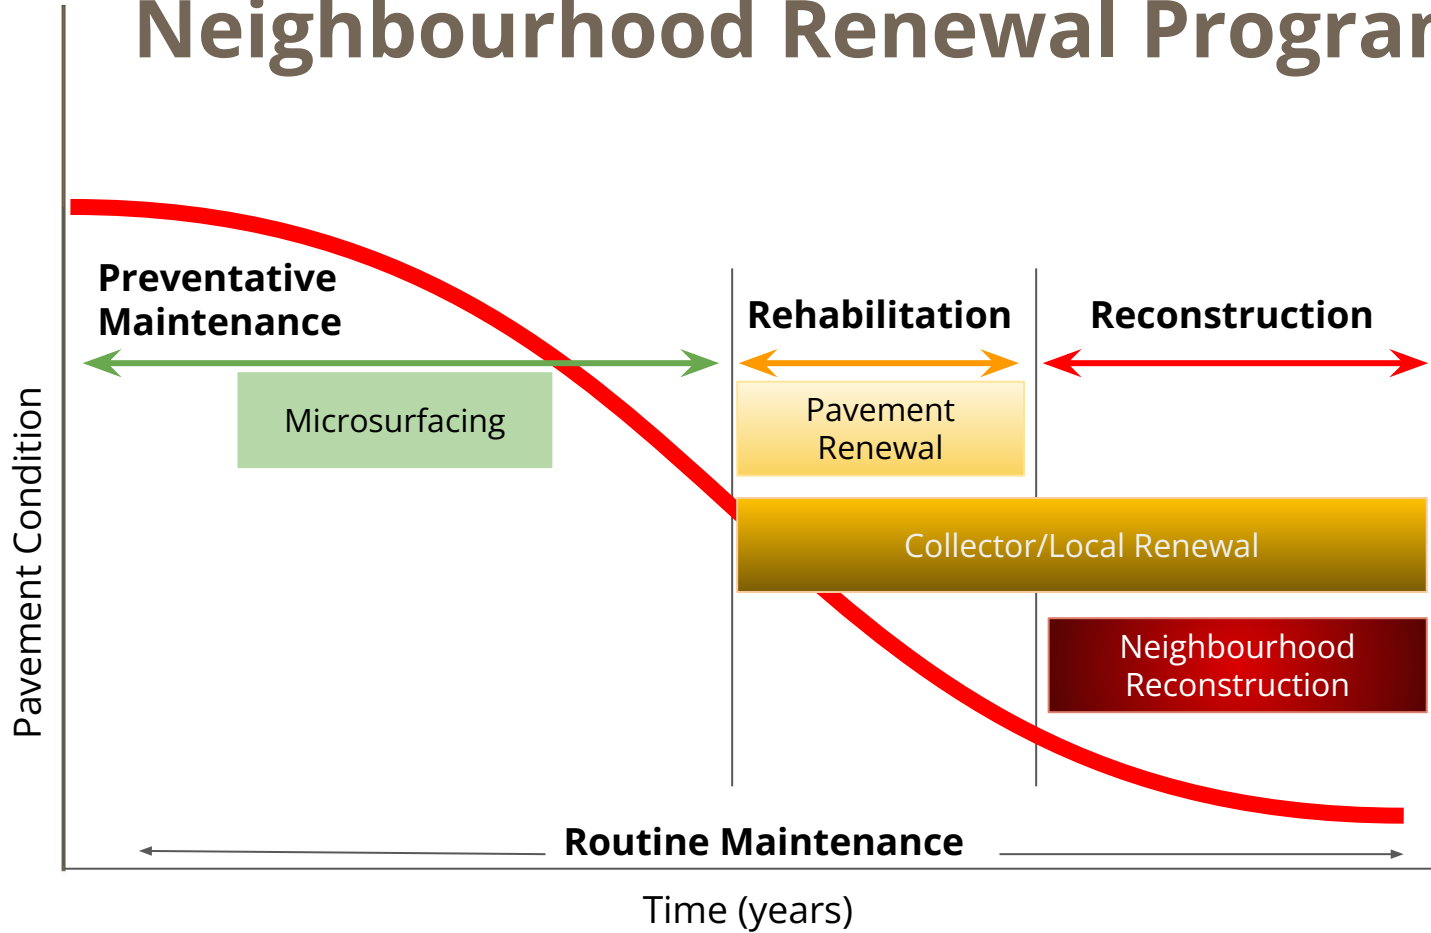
Neighbourhood Renewal Prograr

Preventative Maintenance

Rehabilitation

Reconstruction

Microsurfacing

Pavement Renewal

Collector/Local Renewal

Neighbourhood Reconstruction

Pavement Condition

Routine Maintenance

Time (years)